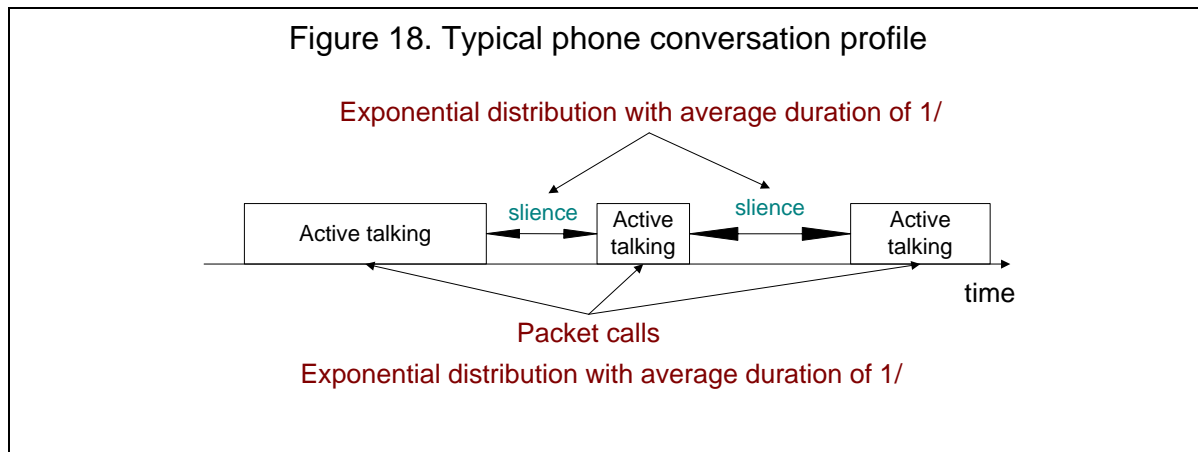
Figure 18. Typical phone conversation profile

Exponential distribution with average duration of 1/

Active talking

slience

Active talking

slience

Active talking

time

Packet calls

Exponential distribution with average duration of 1/